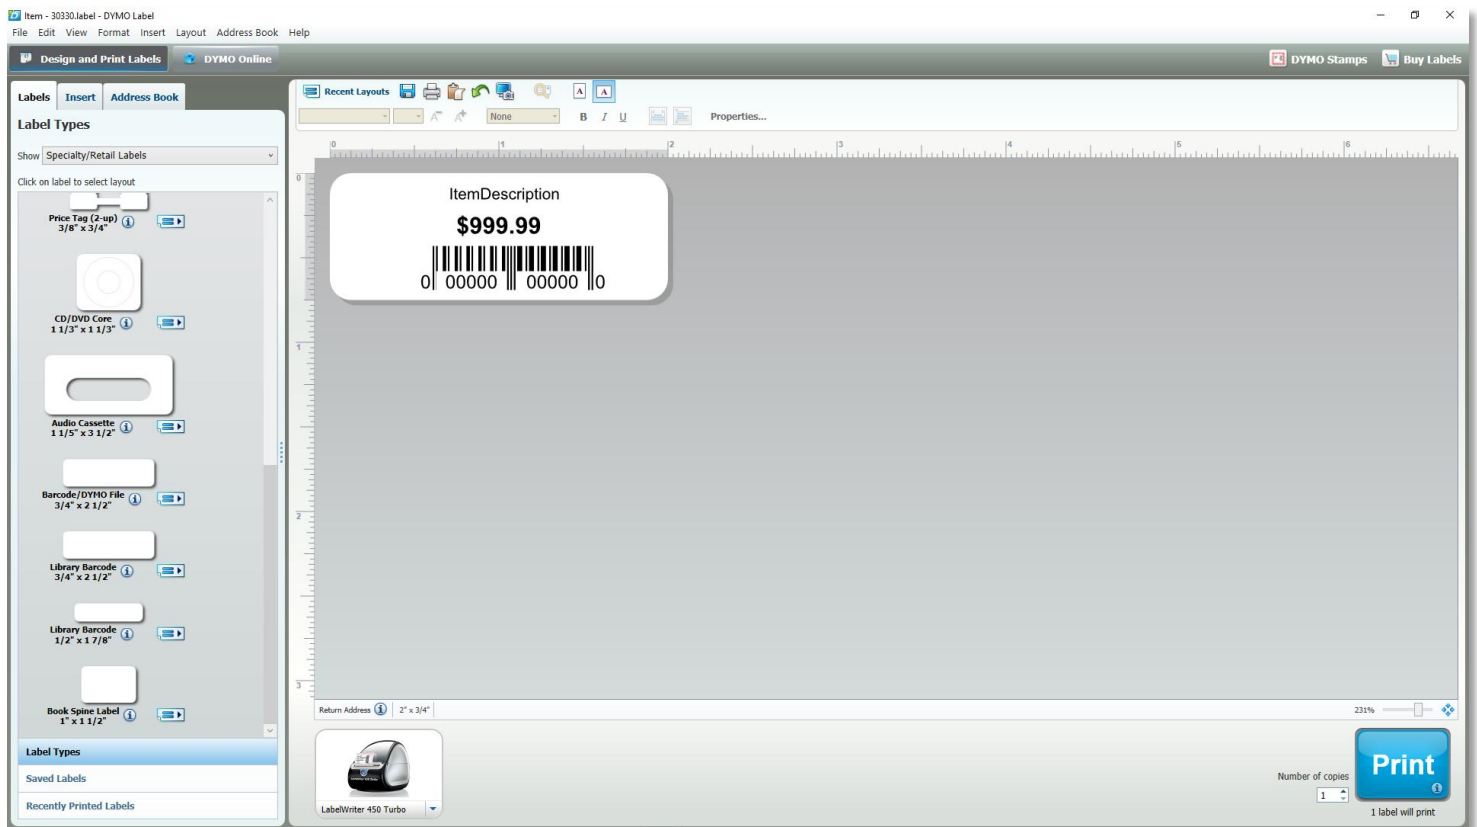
Item - 30330.label - DYMO Label

File Edit View Format Insert Layout Address Book Help

Design and Print Labels DYMO Online DYMO Stamps Buy Labels

Labels Insert Address Book

Label Types

Show Specialty/Retail Labels

Click on label to select layout

Price Tag (2-up) 3/8" x 3/4"

CD/DVD Core 1 1/3" x 1 1/3"

Audio Cassette 1 1/5" x 3 1/2"

Barcode/DYMO File 3/4" x 2 1/2"

Library Barcode 3/4" x 2 1/2"

Library Barcode 1/2" x 1 7/8"

Book Spine Label 1" x 1 1/2"

Label Types

Saved Labels

Recently Printed Labels

Recent Layouts

None B I U Properties...

0 1 2 3 4 5 6

ItemDescription

$999.99

0 00000 00000 0

Return Address 2" x 3/4" 231%

LabelWriter 450 Turbo

Number of copies 1

Print

1 label will print